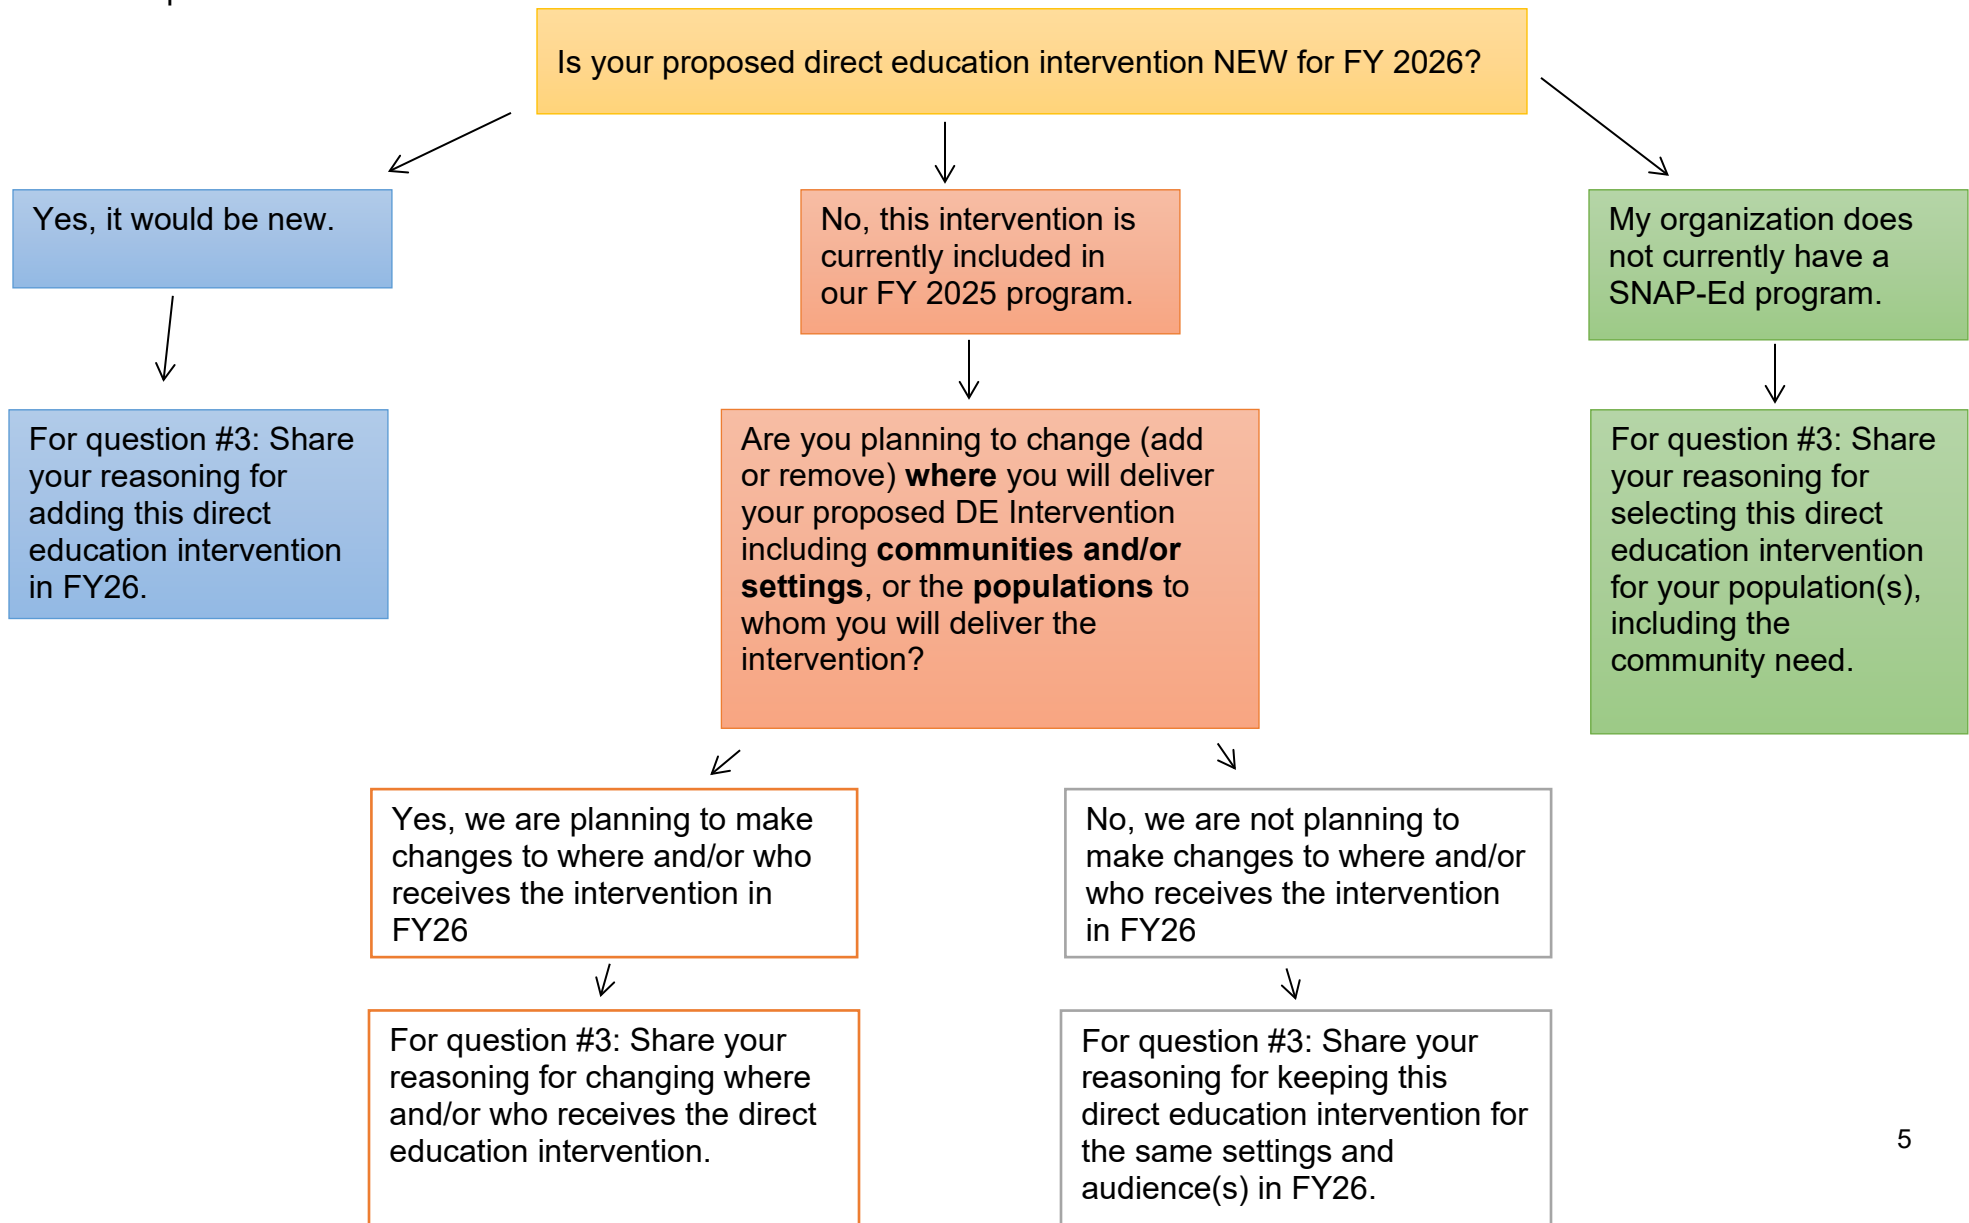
Is your proposed direct education intervention NEW for FY 2026?

Yes, it would be new.

For question #3: Share your reasoning for adding this direct education intervention in FY26.

No, this intervention is currently included in our FY 2025 program.

Are you planning to change (add or remove) **where** you will deliver your proposed DE Intervention including **communities and/or settings**, or the **populations** to whom you will deliver the intervention?

Yes, we are planning to make changes to where and/or who receives the intervention in FY26

For question #3: Share your reasoning for changing where and/or who receives the direct education intervention.

No, we are not planning to make changes to where and/or who receives the intervention in FY26

For question #3: Share your reasoning for keeping this direct education intervention for the same settings and audience(s) in FY26.

My organization does not currently have a SNAP-Ed program.

For question #3: Share your reasoning for selecting this direct education intervention for your population(s), including the community need.

5